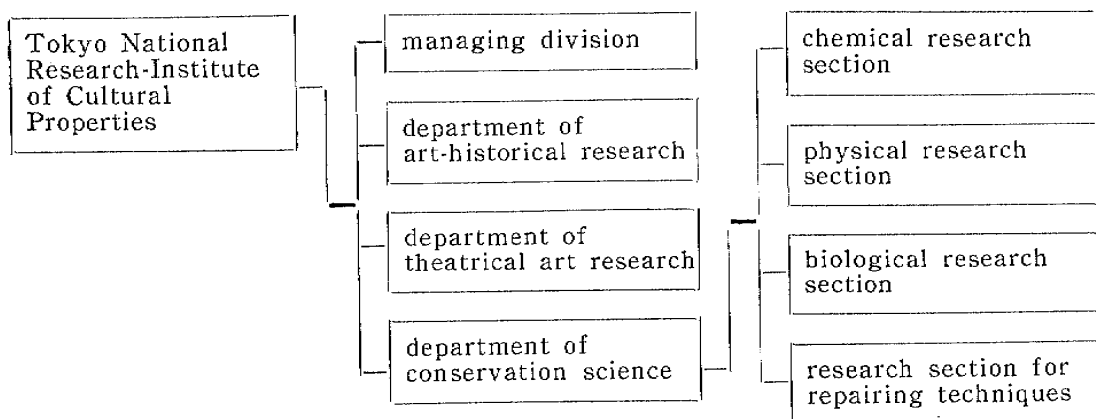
Tokyo National Research-Institute of Cultural Properties

managing division

department of art-historical research

department of theatrical art research

department of conservation science

chemical research section

physical research section

biological research section

research section for repairing techniques